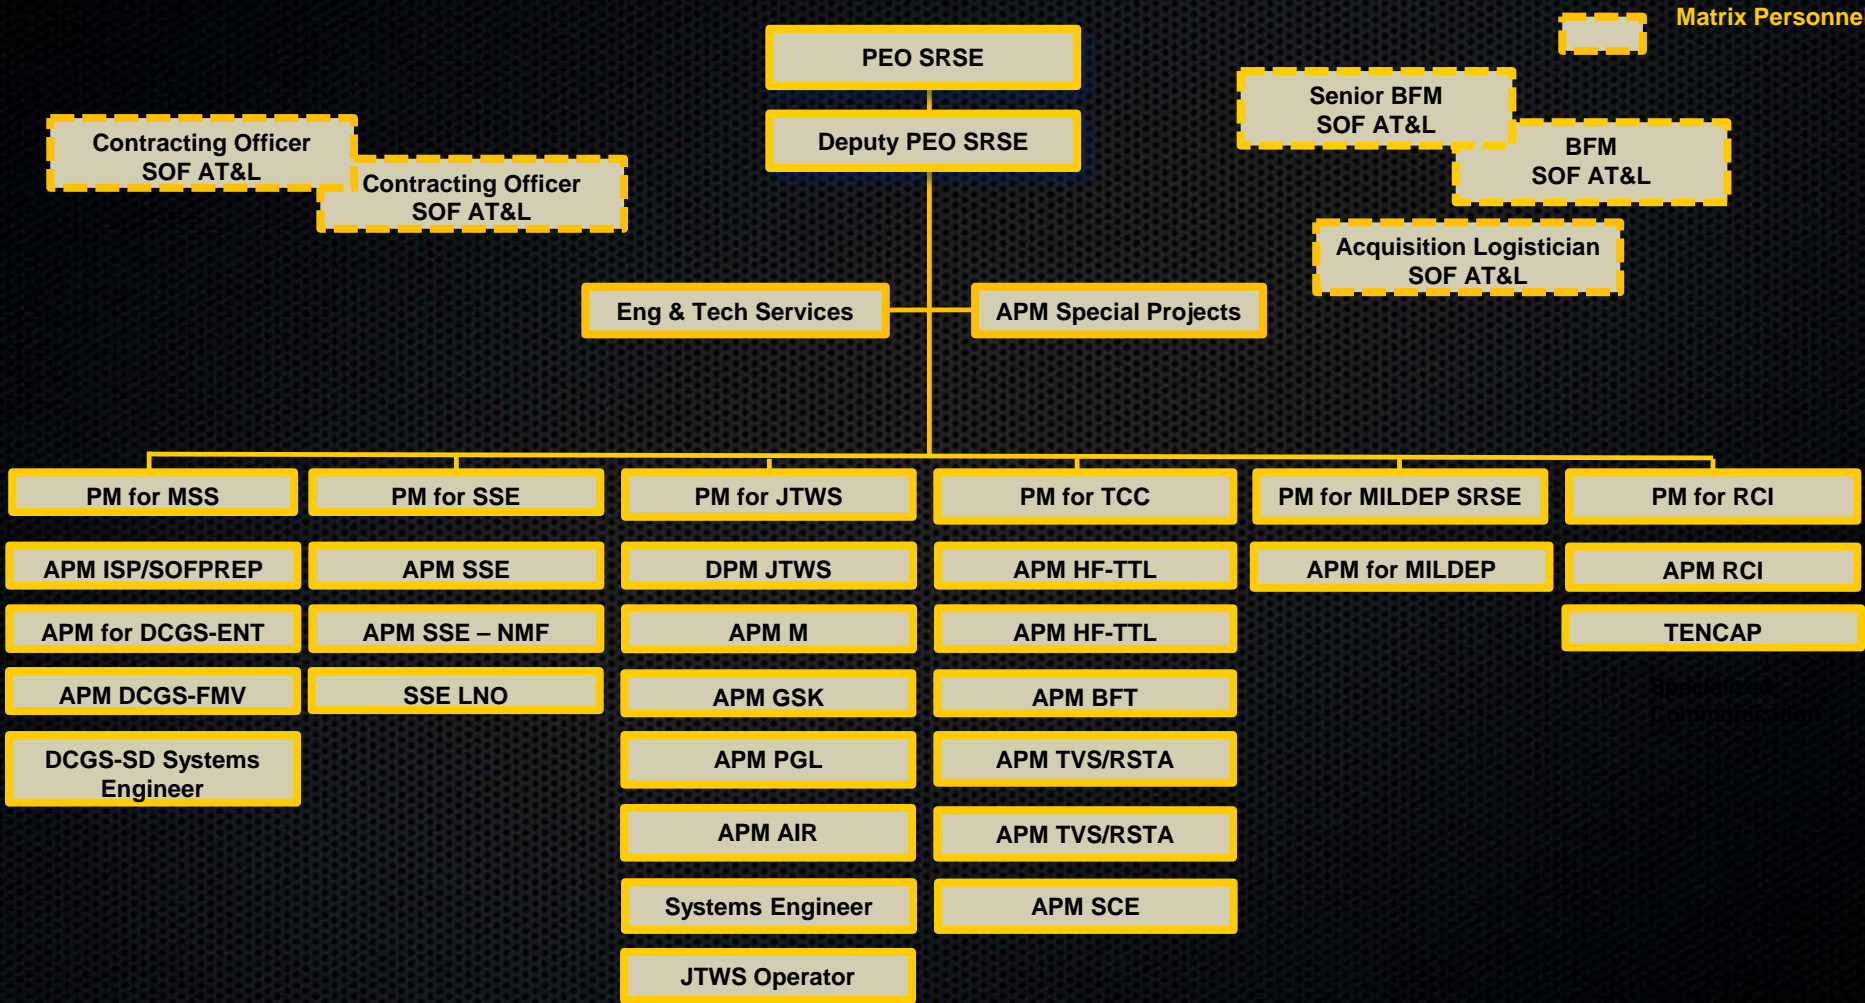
Matrix Personne

PEO SRSE

Deputy PEO SRSE

Contracting Officer SOF AT&L

Contracting Officer SOF AT&L

Senior BFM SOF AT&L

BFM SOF AT&L

Acquisition Logistician SOF AT&L

Eng & Tech Services

APM Special Projects

PM for MSS

APM ISP/SOFPREP

APM for DCGS-ENT

APM DCGS-FMV

DCGS-SD Systems Engineer

PM for SSE

APM SSE

APM SSE – NMF

SSE LNO

PM for JTWS

DPM JTWS

APM M

APM GSK

APM PGL

APM AIR

Systems Engineer

JTWS Operator

PM for TCC

APM HF-TTL

APM HF-TTL

APM BFT

APM TVS/RSTA

APM TVS/RSTA

APM SCE

PM for MILDEP SRSE

APM for MILDEP

PM for RCI

APM RCI

TENCAP

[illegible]